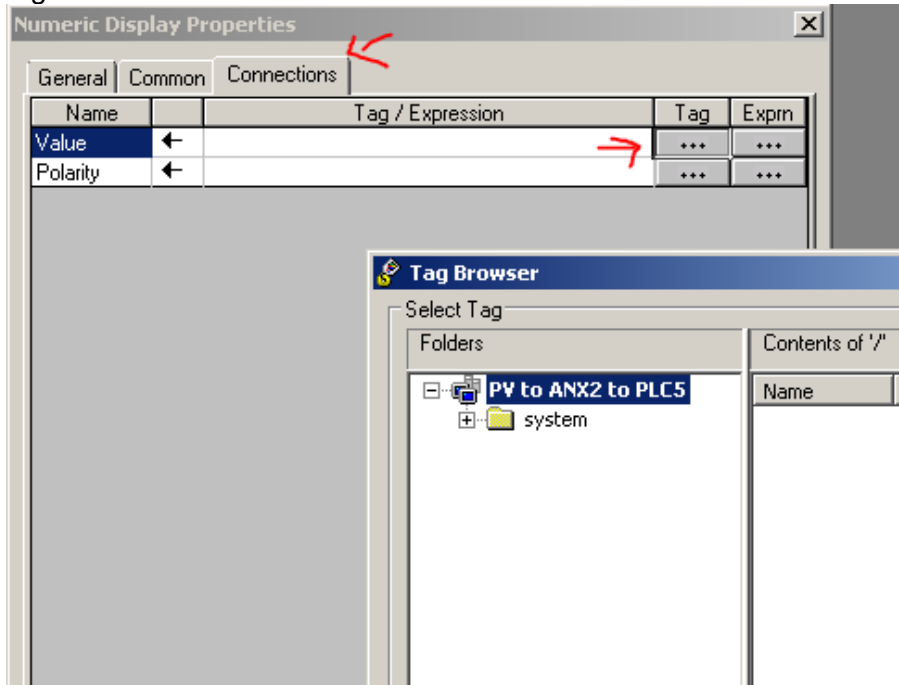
Numeric Display Properties

General | Common | Connections

| Name | | Tag / Expression | Tag | Exprn |
|---|---|---|---|---|
| Value | ← | | ... | ... |
| Polarity | ← | | ... | ... |

Tag Browser

Select Tag

Folders

PV to ANX2 to PLC5

system

Contents of '/'

Name